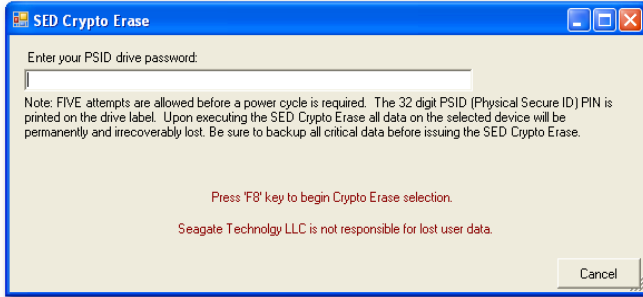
SED Crypto Erase

Enter your PSID drive password:

Note: FIVE attempts are allowed before a power cycle is required. The 32 digit PSID (Physical Secure ID) PIN is printed on the drive label. Upon executing the SED Crypto Erase all data on the selected device will be permanently and irrecoverably lost. Be sure to backup all critical data before issuing the SED Crypto Erase.

Press 'F8' key to begin Crypto Erase selection.

Seagate Technolgy LLC is not responsible for lost user data.

Cancel